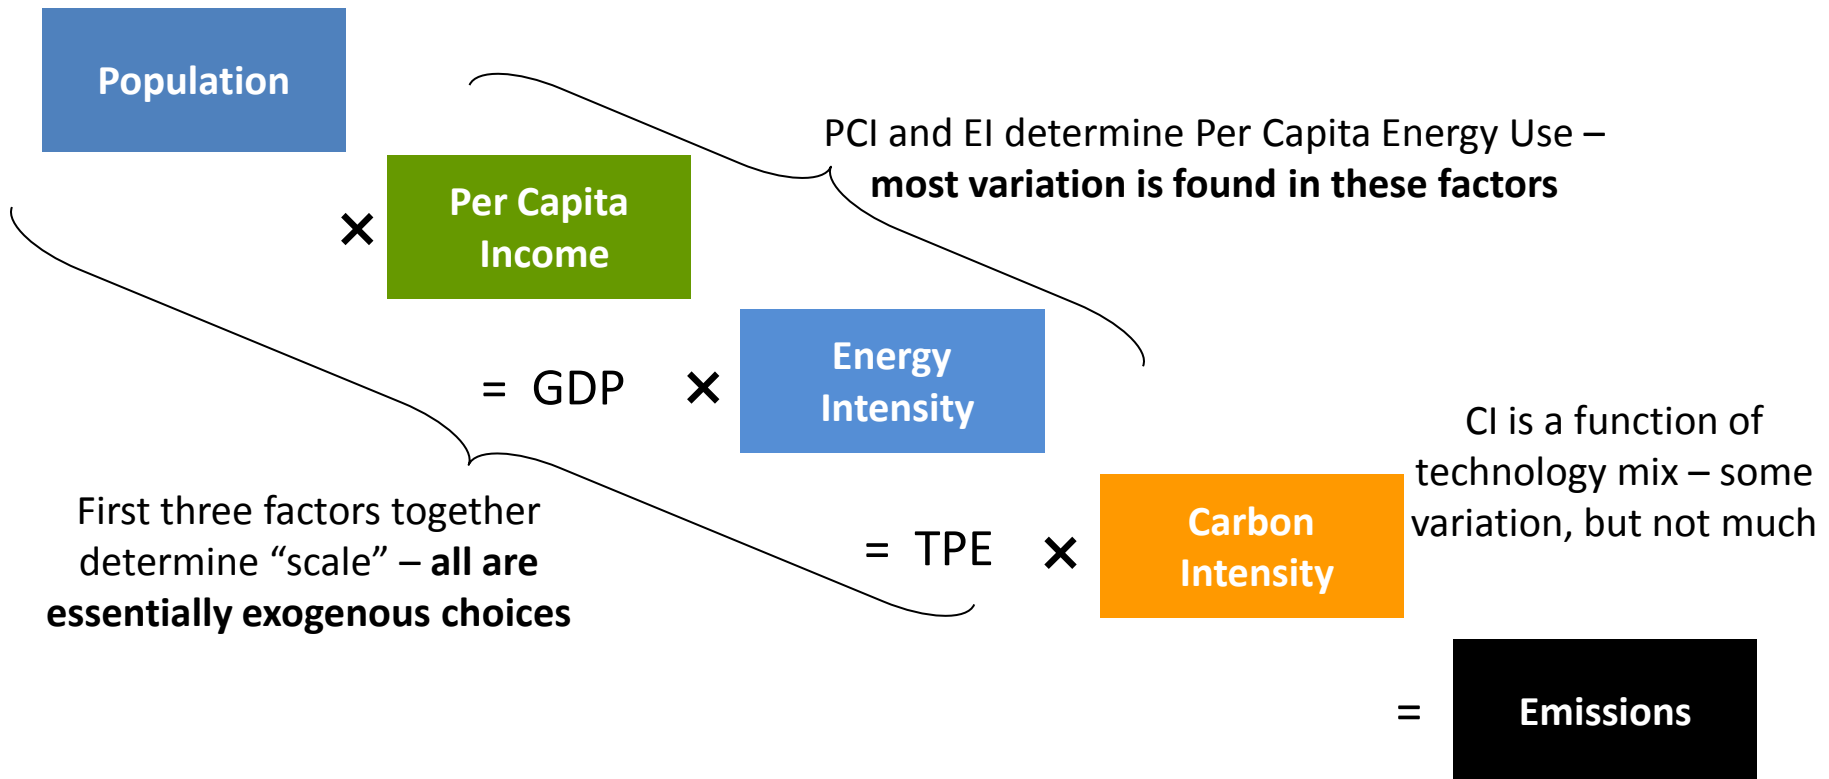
Population

PCI and EI determine Per Capita Energy Use – **most variation is found in these factors**

× Per Capita Income

= GDP × Energy Intensity

CI is a function of technology mix – some variation, but not much

First three factors together determine “scale” – **all are essentially exogenous choices**

= TPE × Carbon Intensity

= Emissions